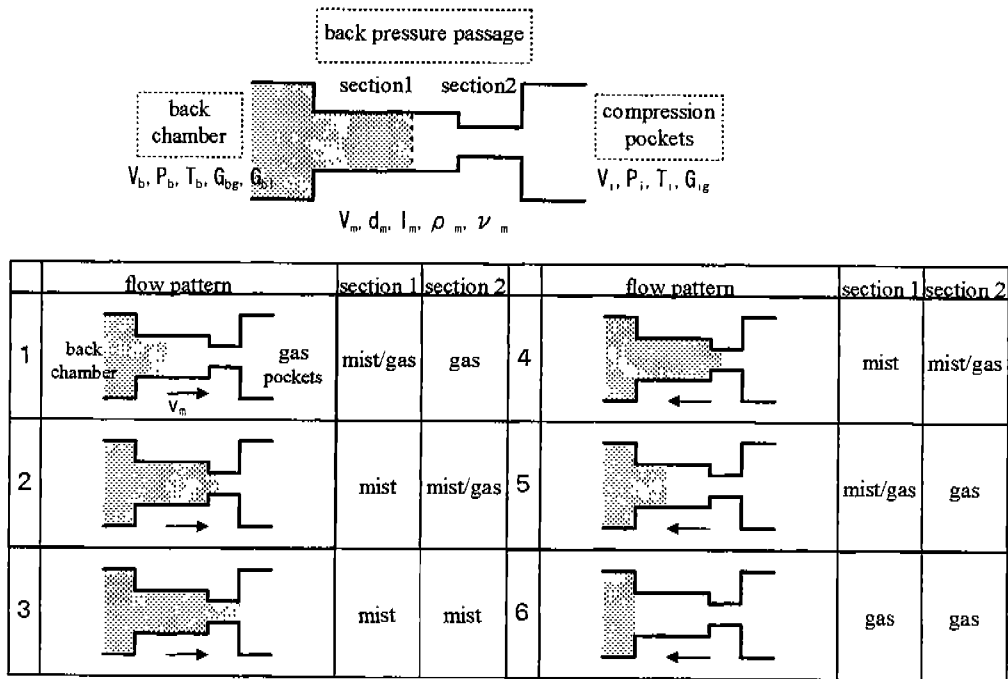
back pressure passage

section1 section2

back chamber

$V_b$, $P_b$, $T_b$, $G_{bg}$, $G_{bl}$

compression pockets

$V_i$, $P_i$, $T_i$, $G_{ig}$

$V_m$, $d_m$, $l_m$, $\rho_m$, $\nu_m$

| | flow pattern | section 1 | section 2 | | flow pattern | section 1 | section 2 |
|---|---|---|---|---|---|---|---|
| 1 | back chamber gas pockets $V_m$ | mist/gas | gas | 4 | | mist | mist/gas |
| 2 | | mist | mist/gas | 5 | | mist/gas | gas |
| 3 | | mist | mist | 6 | | gas | gas |